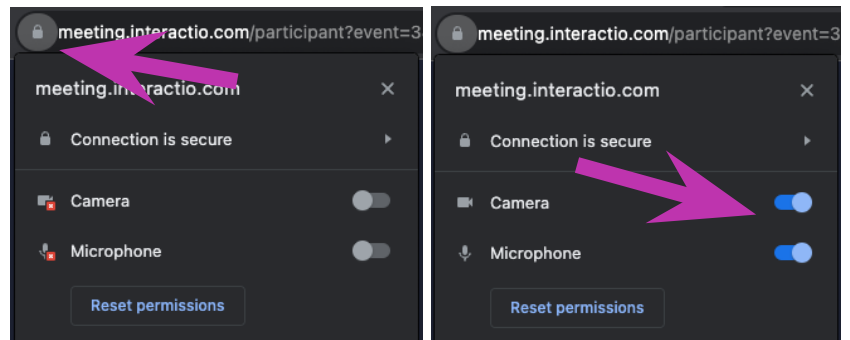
meeting.interactio.com/participant?event=3

meeting.interactio.com

Connection is secure

Camera

Microphone

Reset permissions

meeting.interactio.com/participant?event=3

meeting.interactio.com

Connection is secure

Camera

Microphone

Reset permissions